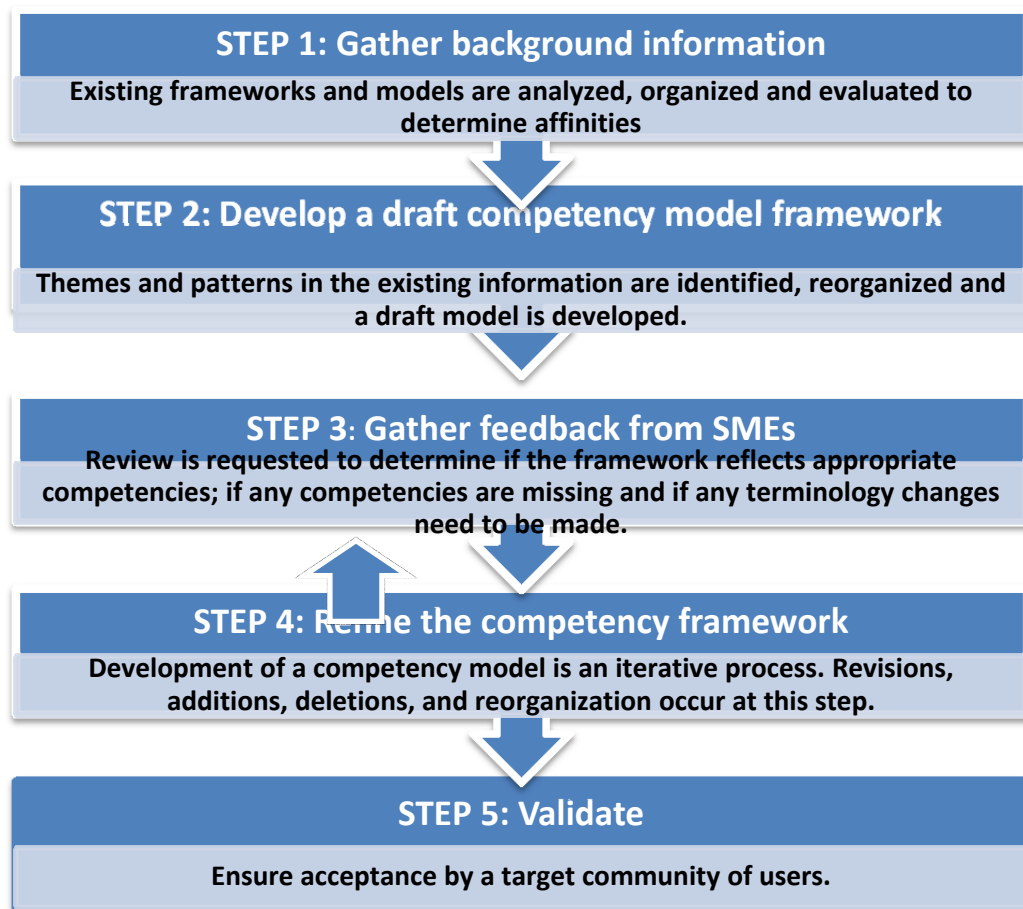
STEP 1: Gather background information

Existing frameworks and models are analyzed, organized and evaluated to determine affinities

STEP 2: Develop a draft competency model framework

Themes and patterns in the existing information are identified, reorganized and a draft model is developed.

STEP 3: Gather feedback from SMEs

Review is requested to determine if the framework reflects appropriate competencies; if any competencies are missing and if any terminology changes need to be made.

STEP 4: Refine the competency framework

Development of a competency model is an iterative process. Revisions, additions, deletions, and reorganization occur at this step.

STEP 5: Validate

Ensure acceptance by a target community of users.